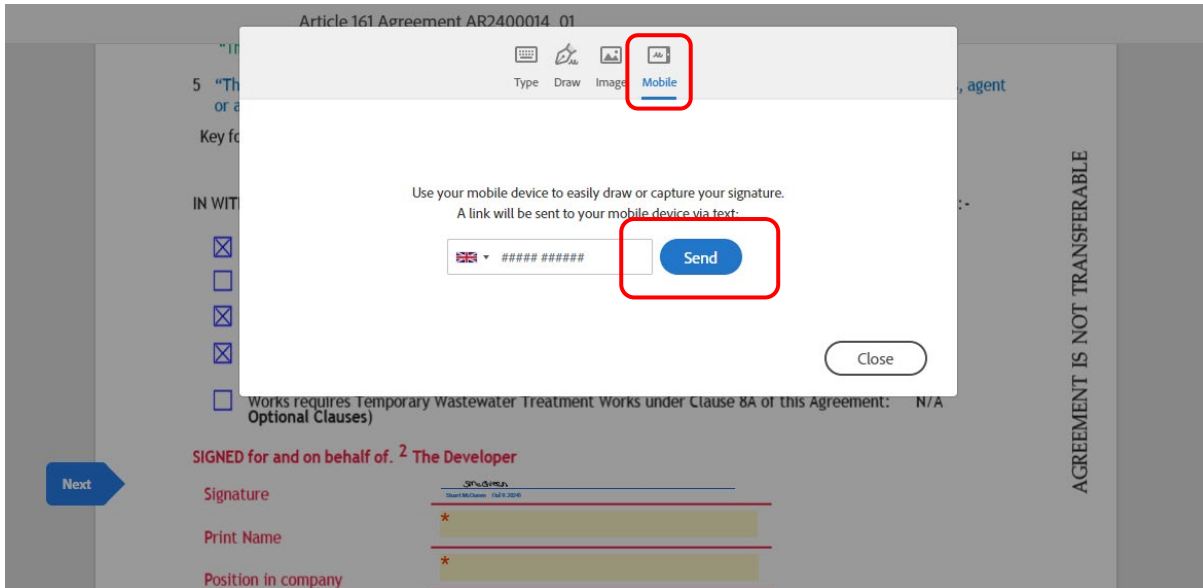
Article 161 Agreement AR2400014_01

"Th

5 "Th
or a

, agent

Key fo

IN WIT

:-

Type Draw Image Mobile

Use your mobile device to easily draw or capture your signature.
A link will be sent to your mobile device via text:

##### ######

Send

Close

Works requires Temporary Wastewater Treatment Works under Clause 8A of this Agreement: Optional Clauses) N/A

SIGNED for and on behalf of. 2 The Developer

Next

Signature

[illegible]

Print Name

*

*

Position in company

AGREEMENT IS NOT TRANSFERABLE